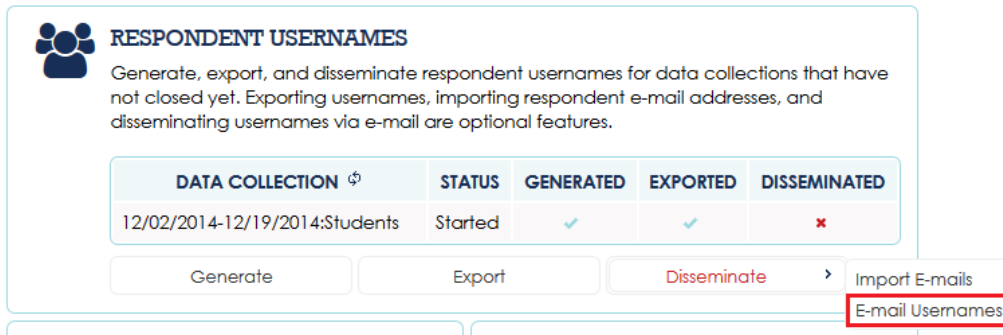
RESPONDENT USERNAMES

Generate, export, and disseminate respondent usernames for data collections that have not closed yet. Exporting usernames, importing respondent e-mail addresses, and disseminating usernames via e-mail are optional features.

| DATA COLLECTION | STATUS | GENERATED | EXPORTED | DISSEMINATED |
|---|---|---|---|---|
| 12/02/2014-12/19/2014:Students | Started | ✔ | ✔ | ✖ |

Generate Export Disseminate

Import E-mails
E-mail Usernames